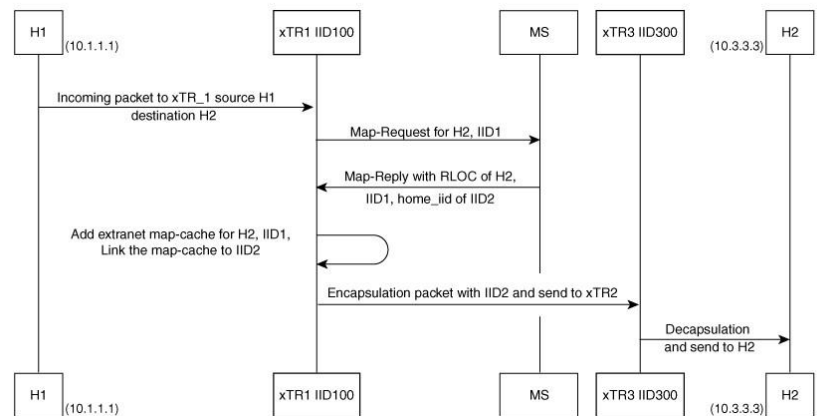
H1
(10.1.1.1)
xTR1 IID100
MS
xTR3 IID300
(10.3.3.3)
H2

Incoming packet to xTR_1 source H1 destination H2

Map-Request for H2, IID1

Map-Reply with RLOC of H2, IID1, home_iid of IID2

Add extranet map-cache for H2, IID1, Link the map-cache to IID2

Encapsulation packet with IID2 and send to xTR2

Decapsulation and send to H2

H1
(10.1.1.1)
xTR1 IID100
MS
xTR3 IID300
(10.3.3.3)
H2